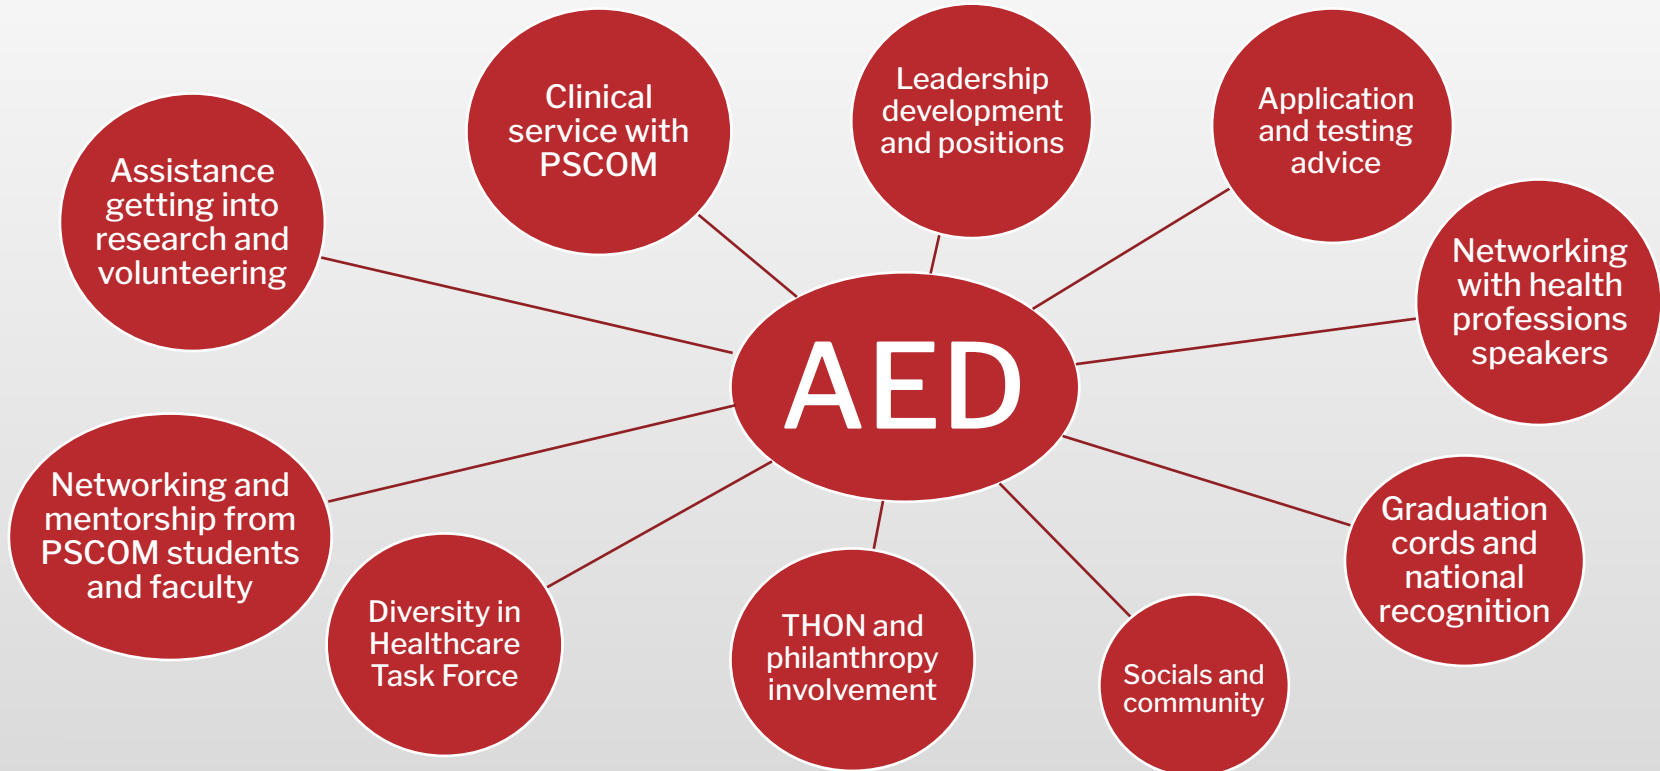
AED

Assistance getting into research and volunteering

Clinical service with PSCOM

Leadership development and positions

Application and testing advice

Networking with health professions speakers

Graduation cords and national recognition

Socials and community

THON and philanthropy involvement

Diversity in Healthcare Task Force

Networking and mentorship from PSCOM students and faculty